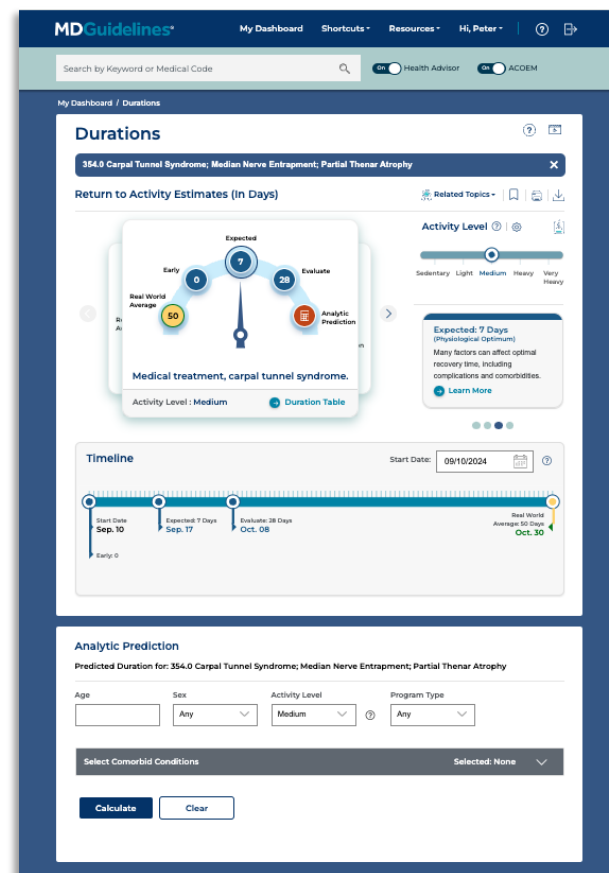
MDGuidelines®

My Dashboard | Shortcuts | Resources | Hi, Peter

Search by Keyword or Medical Code

On Health Advisor | On ACOEM

My Dashboard / Durations

Durations

354.0 Carpal Tunnel Syndrome; Median Nerve Entrapment; Partial Thenar Atrophy

Return to Activity Estimates (In Days)

Related Topics

Expected
7
Early
0
Evaluate
28
Real World Average
50
Analytic Prediction

Medical treatment, carpal tunnel syndrome.

Activity Level : Medium | Duration Table

Activity Level

Sedentary | Light | Medium | Heavy | Very Heavy

Expected: 7 Days
(Physiological Optimum)
Many factors can affect optimal recovery time, including complications and comorbidities.

Learn More

Timeline

Start Date: 09/10/2024

Start Date
Sep. 10

Expected: 7 Days
Sep. 17

Evaluate: 28 Days
Oct. 08

Real World Average: 50 Days
Oct. 30

Early: 0

Analytic Prediction

Predicted Duration for: 354.0 Carpal Tunnel Syndrome; Median Nerve Entrapment; Partial Thenar Atrophy

| Age | Sex | Activity Level | Program Type |
|---|---|---|---|
| | Any | Medium | Any |

Select Comorbid Conditions | Selected: None

Calculate | Clear